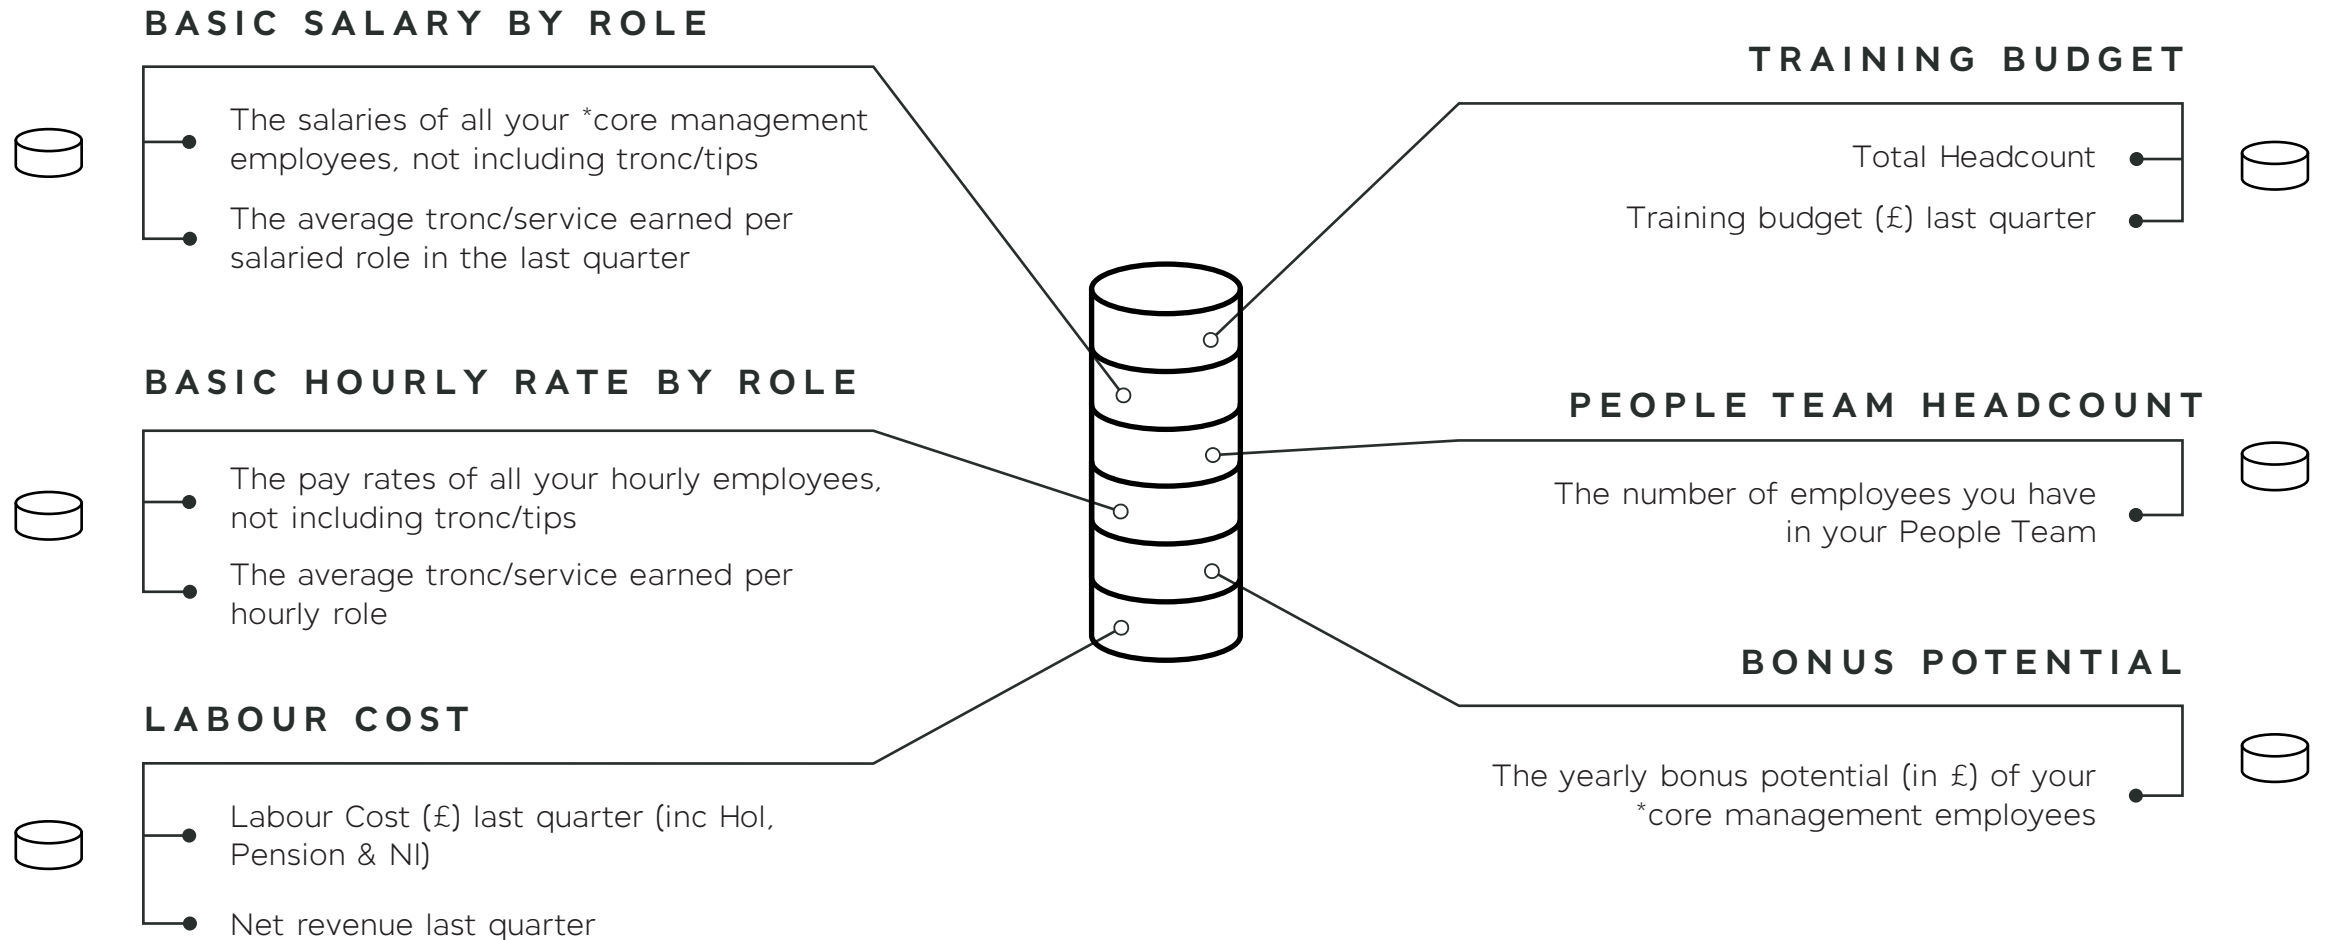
BASIC SALARY BY ROLE

The salaries of all your *core management employees, not including tronc/tips

The average tronc/service earned per salaried role in the last quarter

BASIC HOURLY RATE BY ROLE

The pay rates of all your hourly employees, not including tronc/tips

The average tronc/service earned per hourly role

LABOUR COST

Labour Cost (£) last quarter (inc Hol, Pension & NI)

Net revenue last quarter

TRAINING BUDGET

Total Headcount

Training budget (£) last quarter

PEOPLE TEAM HEADCOUNT

The number of employees you have in your People Team

BONUS POTENTIAL

The yearly bonus potential (in £) of your *core management employees